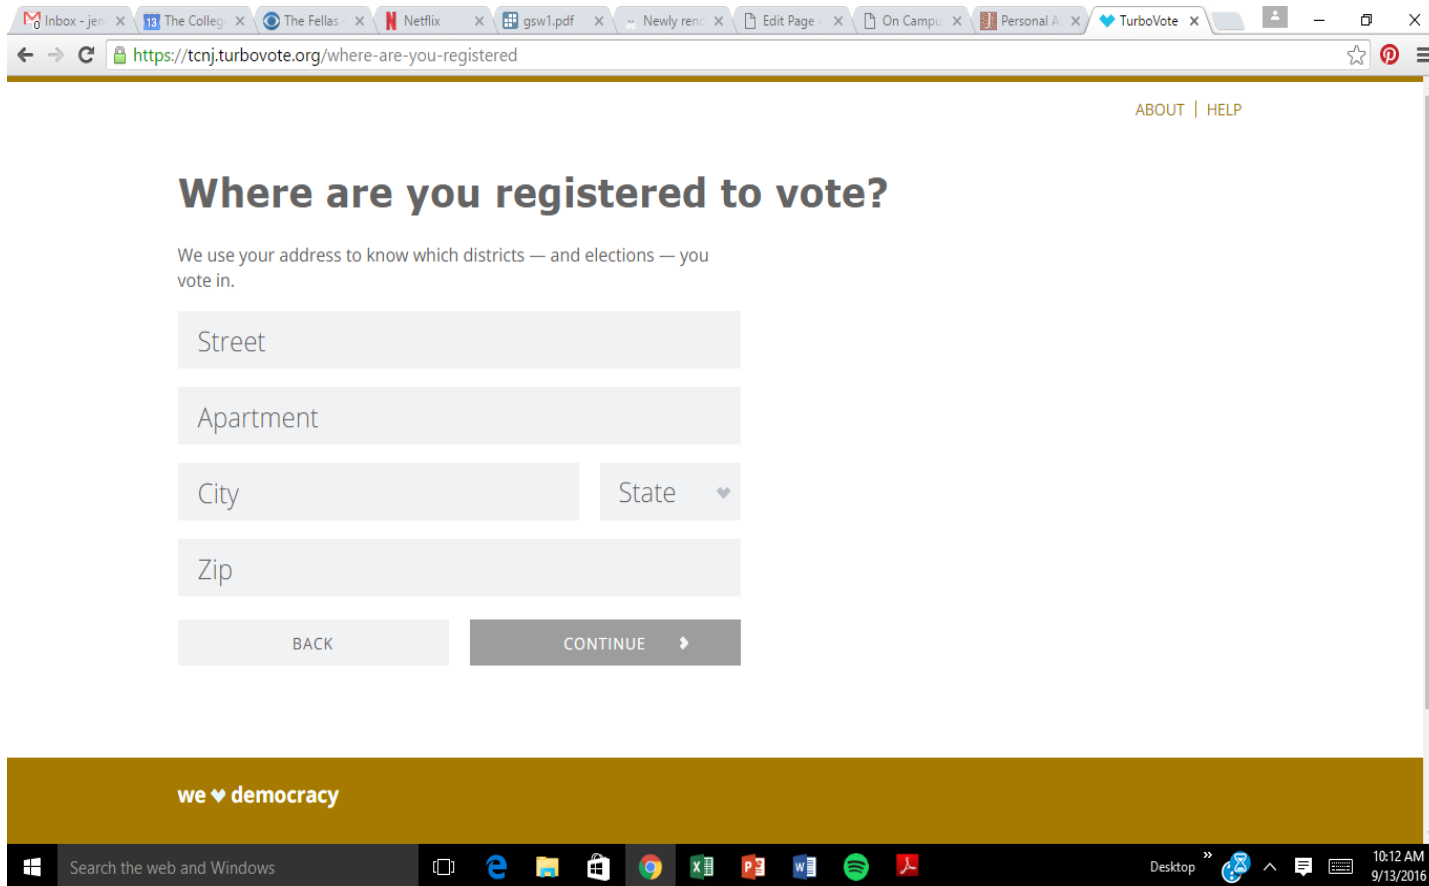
Inbox - jen × The Colleg × The Fellas × Netflix × gsw1.pdf × Newly renc × Edit Page × On Campu × Personal A × TurboVote ×

https://tcnj.turbovote.org/where-are-you-registered

ABOUT | HELP

Where are you registered to vote?

We use your address to know which districts — and elections — you vote in.

Street

Apartment

City

State

Zip

BACK

CONTINUE

we ♥ democracy

Search the web and Windows

Desktop

10:12 AM
9/13/2016